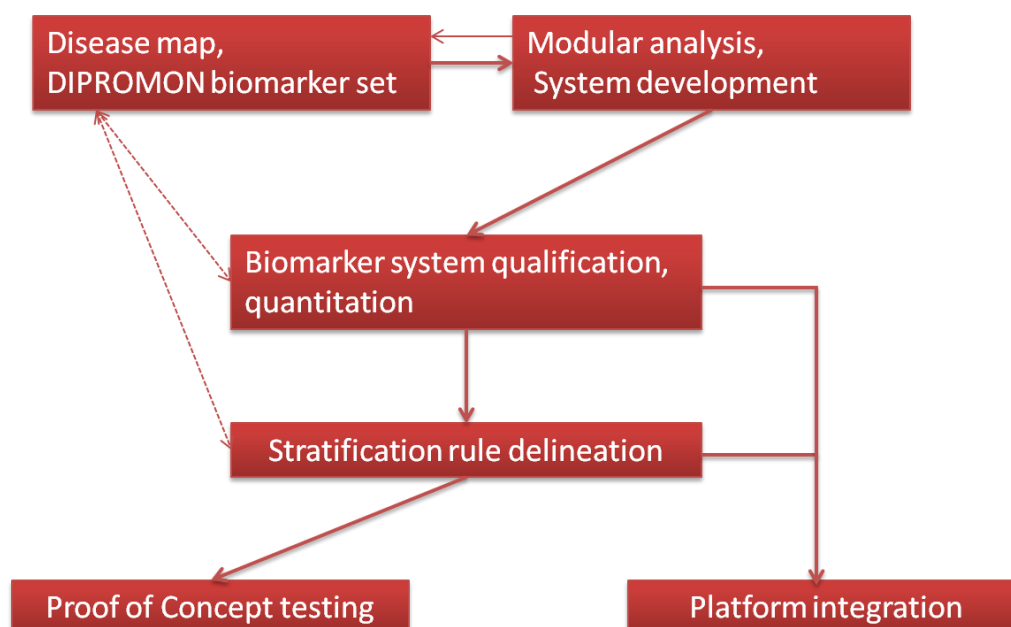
Disease map, DIPROMON biomarker set

Modular analysis, System development

Biomarker system qualification, quantitation

Stratification rule delineation

Proof of Concept testing

Platform integration